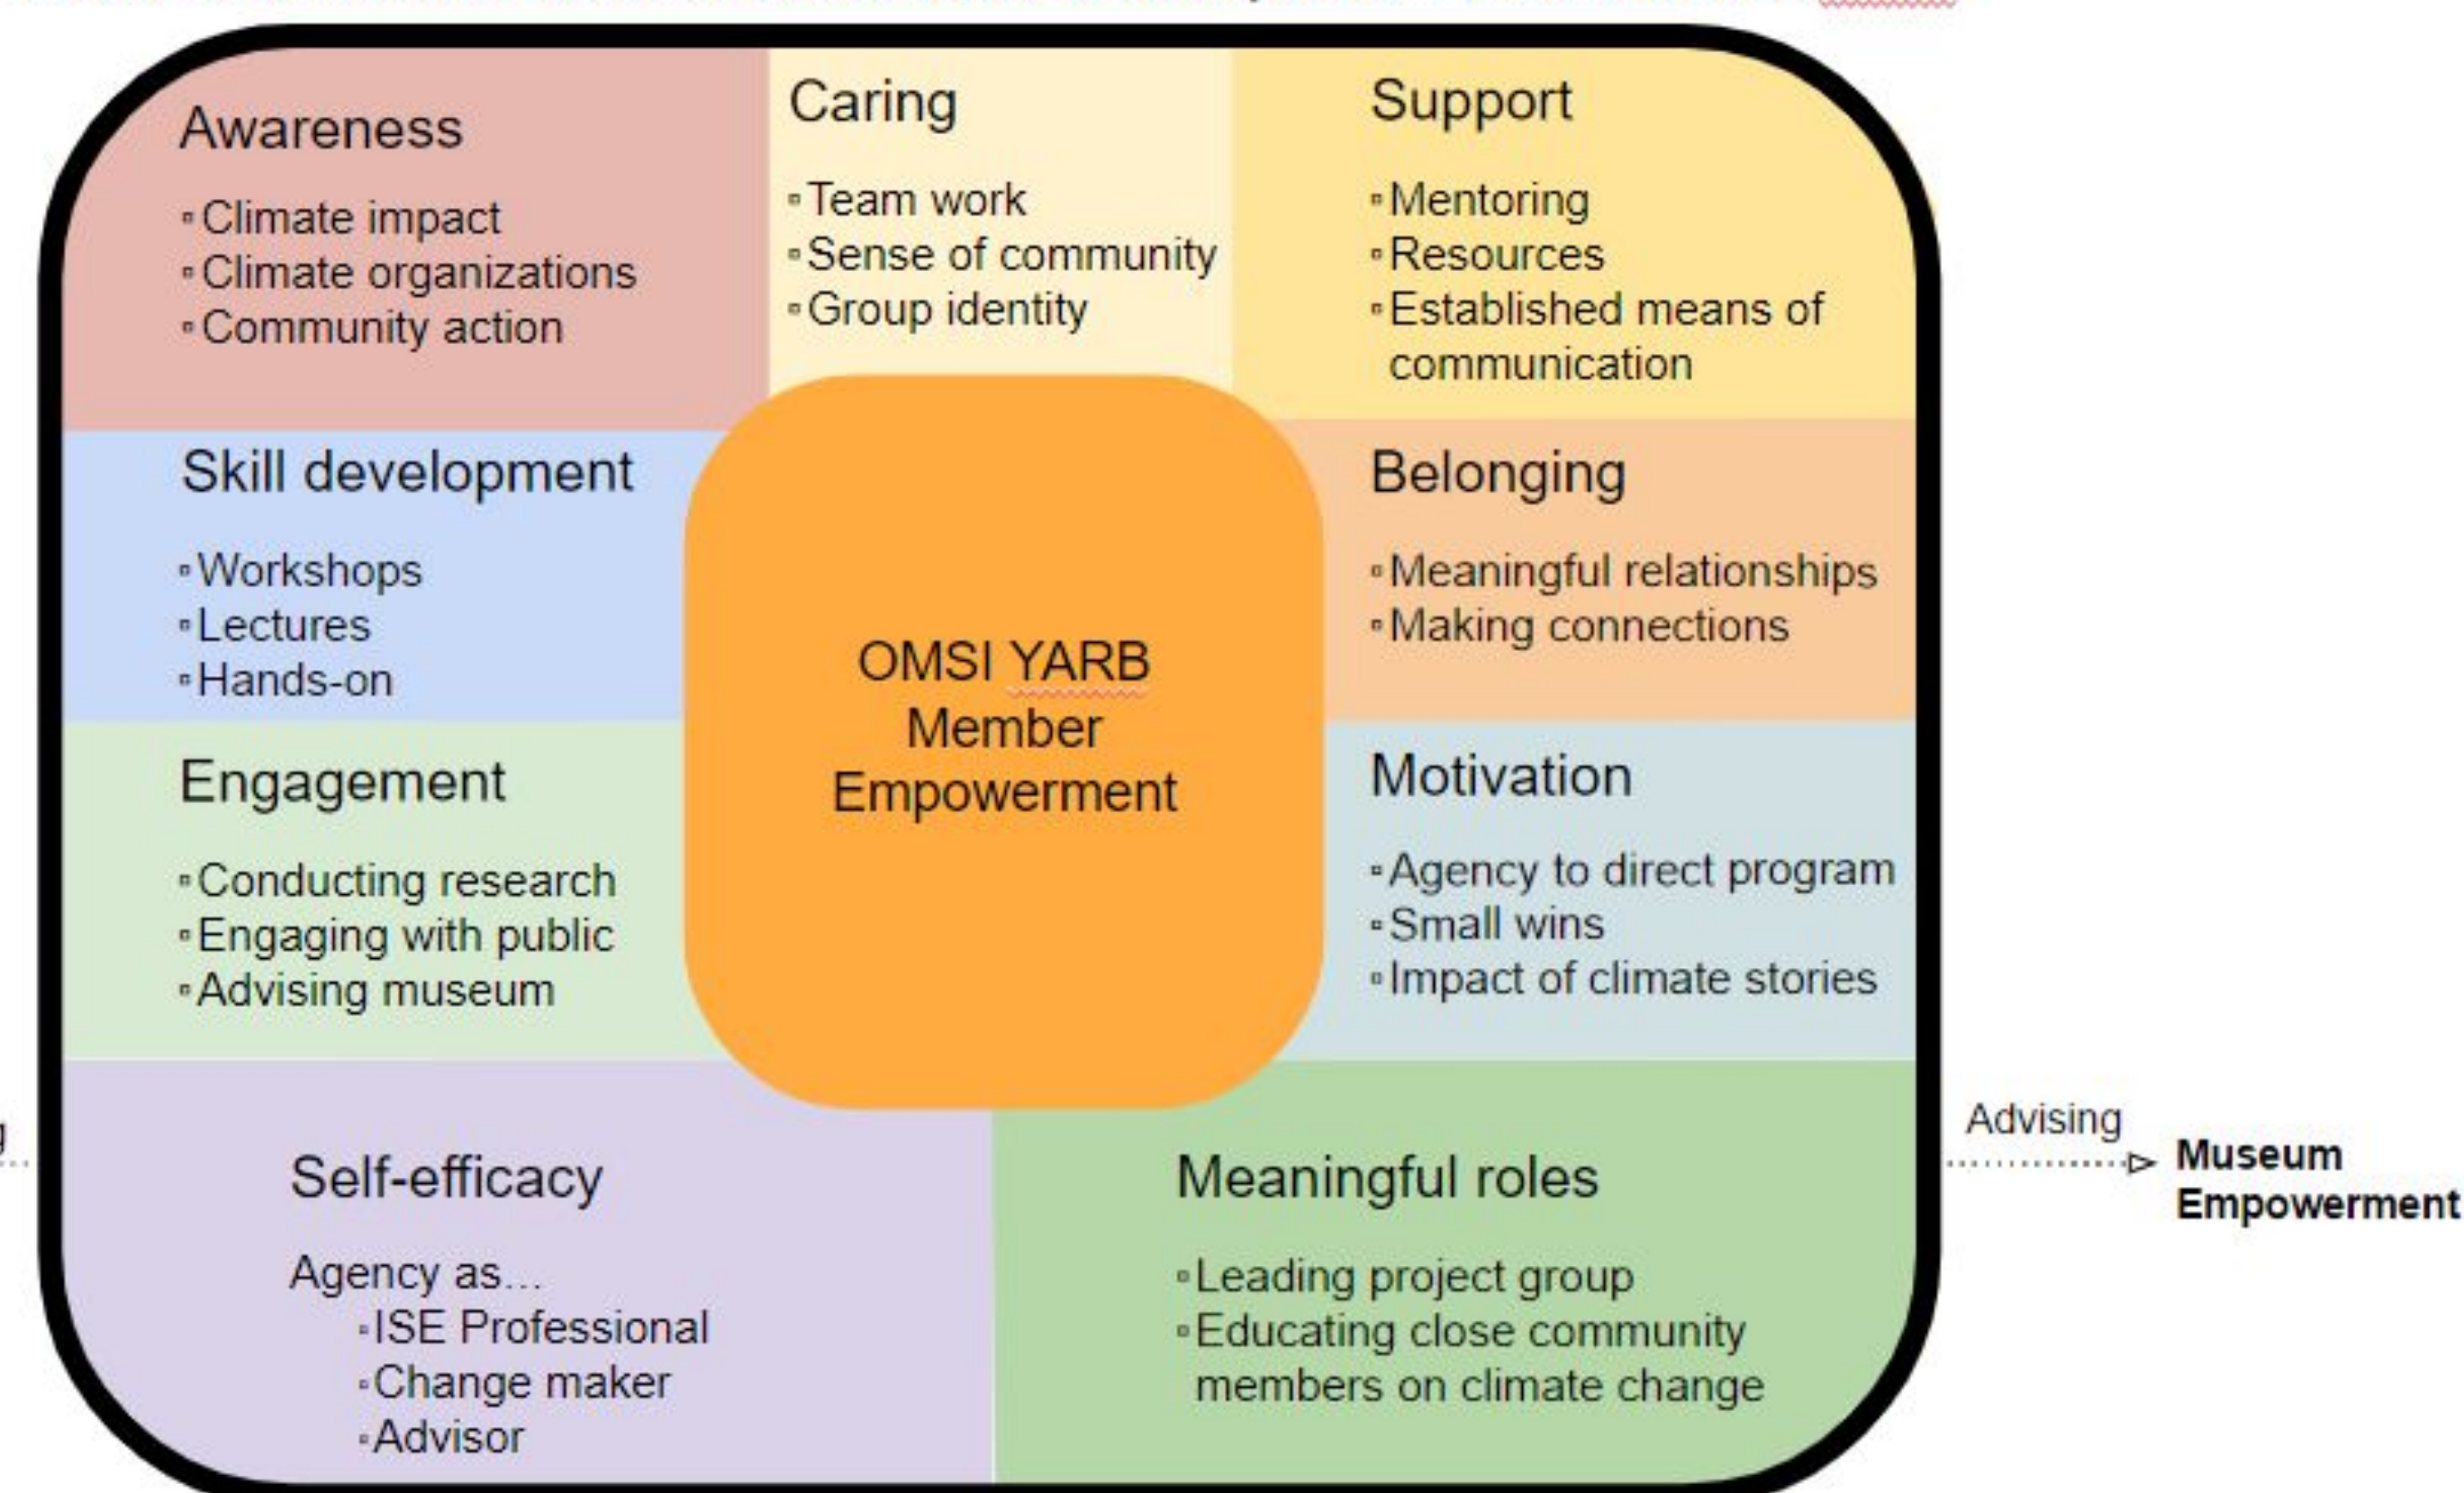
Awareness

- Climate impact
- Climate organizations
- Community action

Caring

- Team work
- Sense of community
- Group identity

Support

- Mentoring
- Resources
- Established means of communication

Skill development

- Workshops
- Lectures
- Hands-on

OMSI YARB Member Empowerment

Belonging

- Meaningful relationships
- Making connections

Engagement

- Conducting research
- Engaging with public
- Advising museum

Motivation

- Agency to direct program
- Small wins
- Impact of climate stories

Self-efficacy

Agency as...
- ISE Professional
- Change maker
- Advisor

Meaningful roles

- Leading project group
- Educating close community members on climate change

Advising

Museum Empowerment